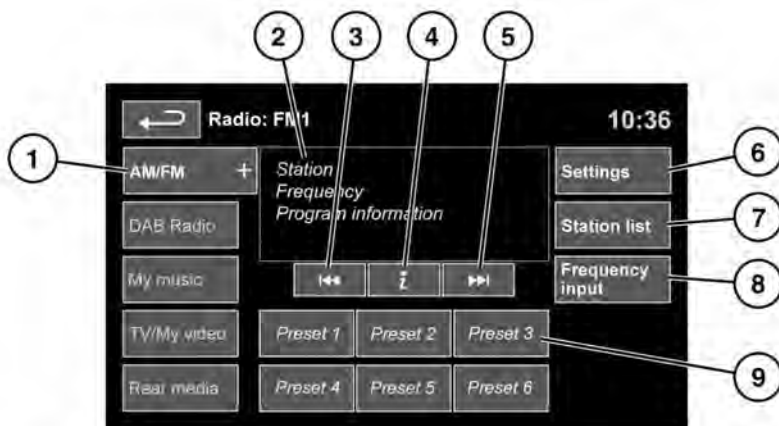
2 3 4 5

Radio: FM1

10:36

1

AM/FM +

Station
Frequency
Program information

Settings

6

DAB Radio

Station list

7

My music

i

Frequency input

8

TV/My video

Preset 1

Preset 2

Preset 3

Rear media

Preset 4

Preset 5

Preset 6

9